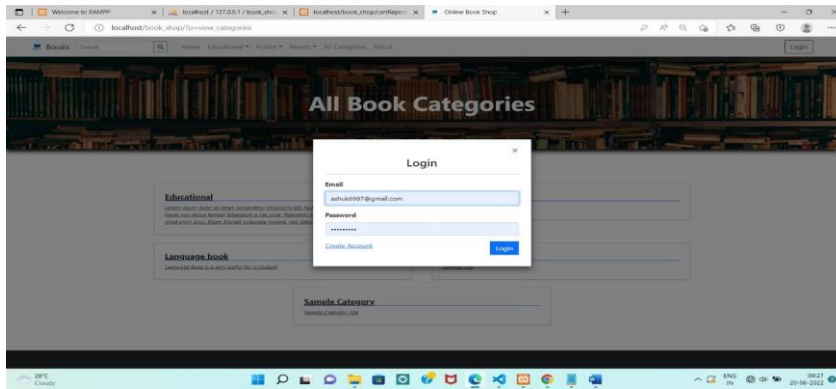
Welcome to XAMPP | localhost / 127.0.0.1 / book_sho | localhost/book_shop/cartRepor | Online Book Shop

localhost/book_shop/?p=view_categories

Books Search Home Educational Fiction Novels All Categories About Login

All Book Categories

Login

Email

ashuk6987@gmail.com

Password

•••••••••

Create Account

Login

Educational

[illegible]

Language book

Language Book is a very useful for is student

Sample Category

Sample Category 104

28°C
Cloudy

ENG
IN

09:27
20-06-2022